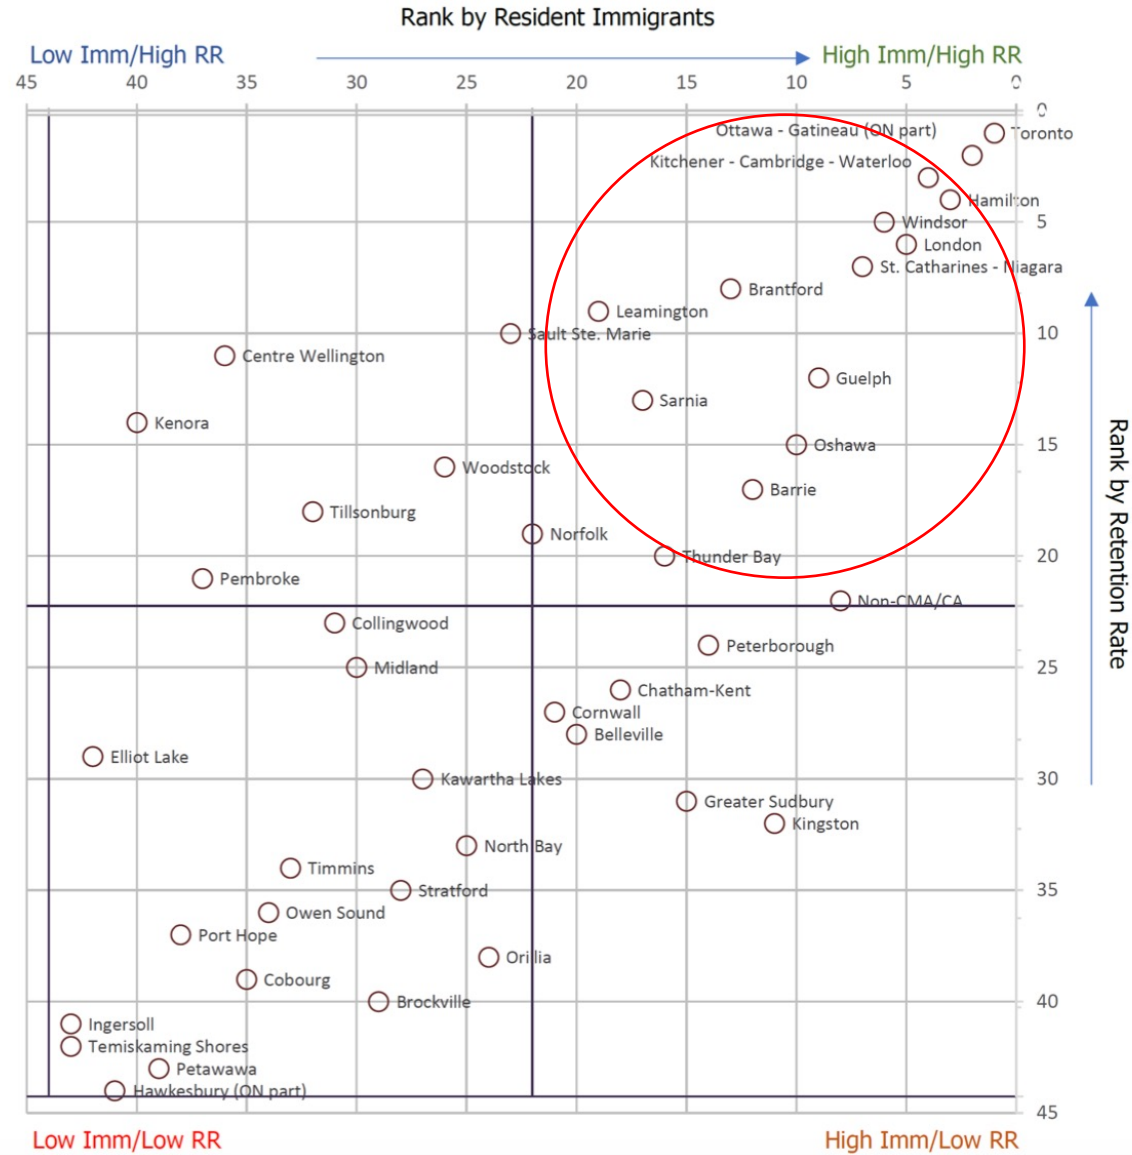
Rank by Resident Immigrants

Low Imm/High RR

High Imm/High RR

45 40 35 30 25 20 15 10 5 0

Ottawa - Gatineau (ON part)
Toronto
Kitchener - Cambridge - Waterloo
Hamilton
Windsor
London
St. Catharines - Niagara
Brantford
Leamington
Sault Ste. Marie
Centre Wellington
Guelph
Sarnia
Kenora
Oshawa
Woodstock
Barrie
Tillsonburg
Norfolk
Thunder Bay
Pembroke
Non-CMA/CA
Collingwood
Peterborough
Midland
Chatham-Kent
Cornwall
Belleville
Elliot Lake
Kawartha Lakes
Greater Sudbury
Kingston
North Bay
Timmins
Stratford
Owen Sound
Port Hope
Orillia
Cobourg
Brockville
Ingersoll
Temiskaming Shores
Petawawa
Hawkesbury (ON part)

0 5 10 15 20 25 30 35 40 45

Rank by Retention Rate

Low Imm/Low RR

High Imm/Low RR